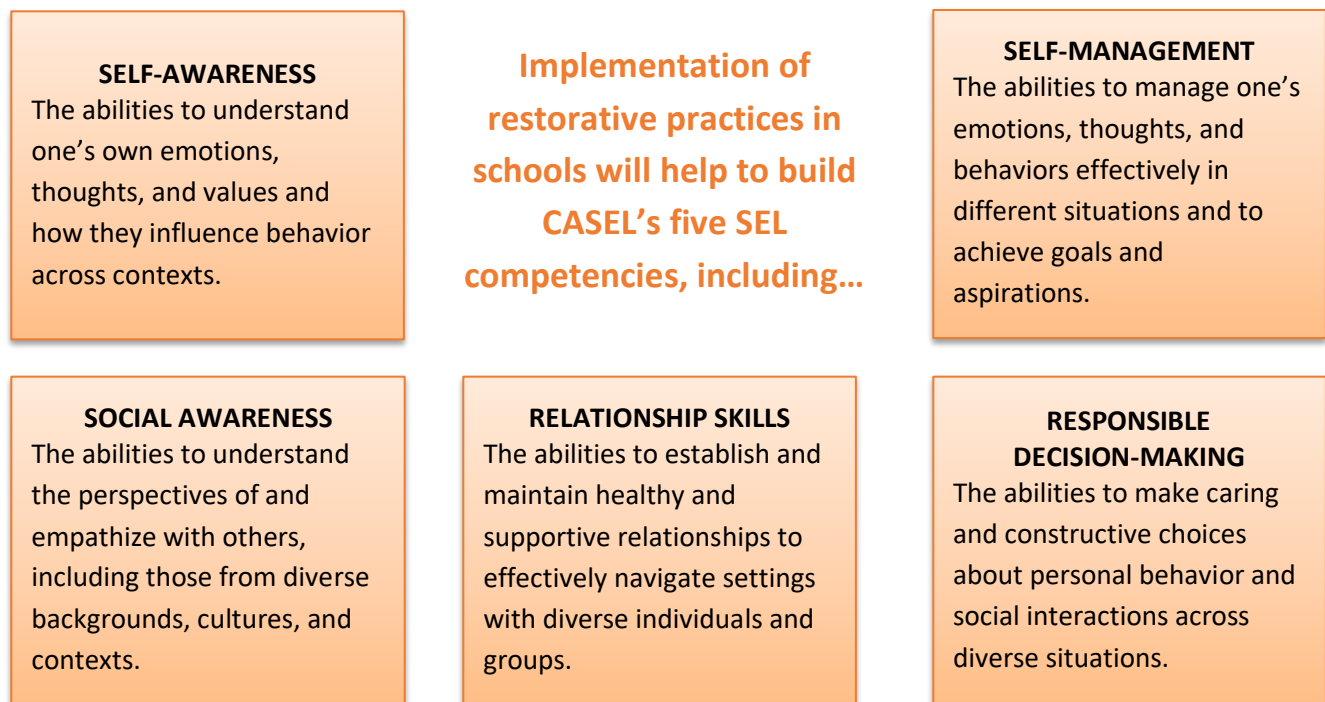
SELF-AWARENESS
The abilities to understand one's own emotions, thoughts, and values and how they influence behavior across contexts.

Implementation of restorative practices in schools will help to build CASEL's five SEL competencies, including…

SELF-MANAGEMENT
The abilities to manage one's emotions, thoughts, and behaviors effectively in different situations and to achieve goals and aspirations.

SOCIAL AWARENESS
The abilities to understand the perspectives of and empathize with others, including those from diverse backgrounds, cultures, and contexts.

RELATIONSHIP SKILLS
The abilities to establish and maintain healthy and supportive relationships to effectively navigate settings with diverse individuals and groups.

RESPONSIBLE DECISION-MAKING
The abilities to make caring and constructive choices about personal behavior and social interactions across diverse situations.